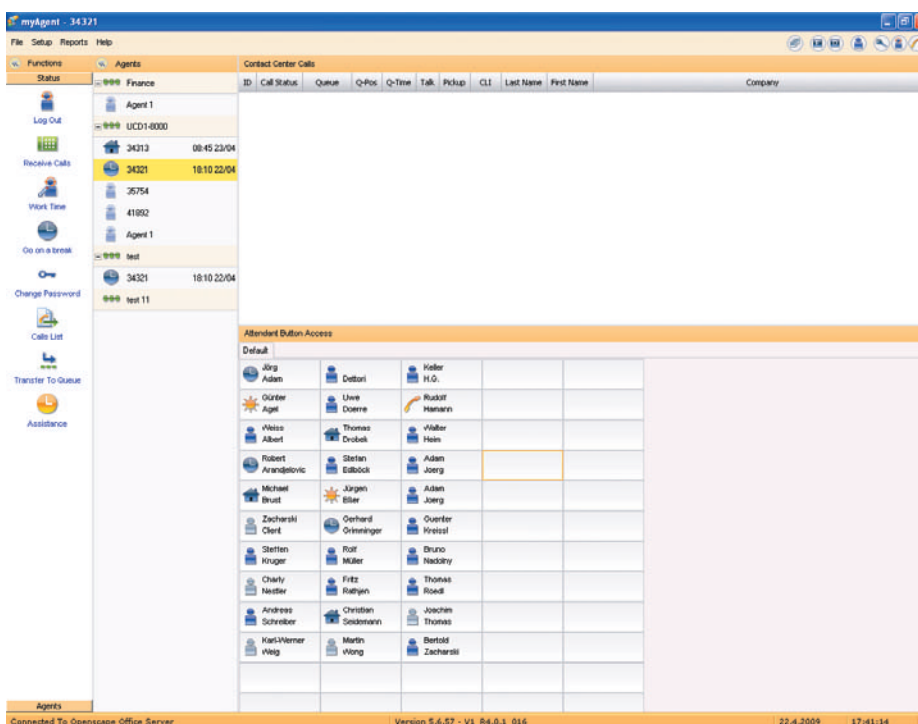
myAgent - 34321

File Setup Reports Help

Functions
Status
Log Out
Receive Calls
Work Time
Go on a break
Change Password
Calls List
Transfer To Queue
Assistance
Agents

Agents
Finance
Agent 1
UCD1-8000
34313 08:45 23/04
34321 18:10 22/04
35754
41892
Agent 1
test
34321 18:10 22/04
test 11

Contact Center Calls

| ID | Call Status | Queue | Q-Pos | Q-Time | Talk | Pickup | CLI | Last Name | First Name | Company |
|---|---|---|---|---|---|---|---|---|---|---|

Attendant Button Access
Default

| | | | | |
|---|---|---|---|---|
| Jörg Adam | Dettori | Keller H.G. | | |
| Günter Agel | Uwe Doerre | Rudolf Hamann | | |
| Weiss Albert | Thomas Drobek | Walter Heim | | |
| Robert Arandjelovic | Stefan Edlböck | Adam Joerg | | |
| Michael Brust | Jürgen Eller | Adam Joerg | | |
| Zacharski Client | Gerhard Grimminger | Guenter Kreissl | | |
| Steffen Kruger | Rolf Müller | Bruno Nadolny | | |
| Charly Nestler | Fritz Rathjen | Thomas Roedl | | |
| Andreas Schreiber | Christian Seidemann | Joachim Thomas | | |
| Karl-Werner Weig | Martin Wong | Bertold Zacharski | | |

Connected To Openscape Office Server
Version 5.6.57 - V1 R4.0.1 016
22.4.2009
17:41:14